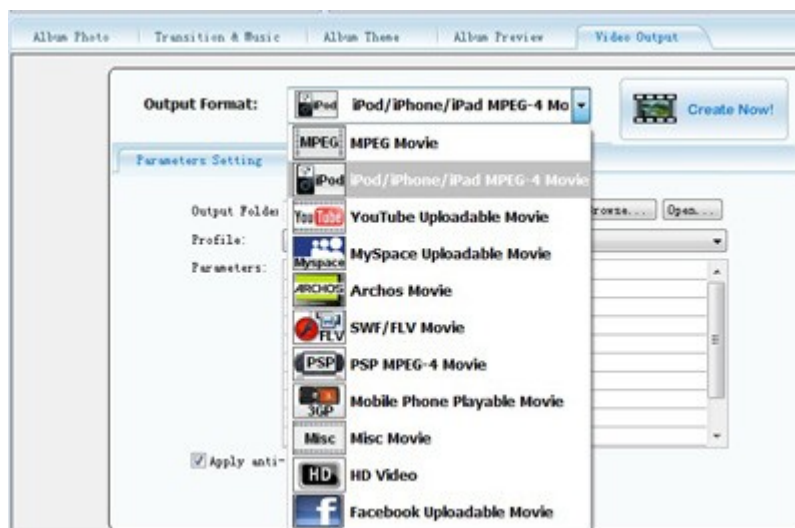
Album Photo | Transition & Music | Album Theme | Album Preview | Video Output

Output Format:

iPod iPod/iPhone/iPad MPEG-4 Mo

Create Now!

Parameters Setting

Output Folde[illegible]

rowse... Open...

Profile:

Parameters:

Apply anti-

MPEG MPEG Movie

iPod iPod/iPhone/iPad MPEG-4 Movie

YouTube YouTube Uploadable Movie

Myspace MySpace Uploadable Movie

ARCHOS Archos Movie

FLV SWF/FLV Movie

PSP PSP MPEG-4 Movie

3GP Mobile Phone Playable Movie

Misc Misc Movie

HD HD Video

f Facebook Uploadable Movie